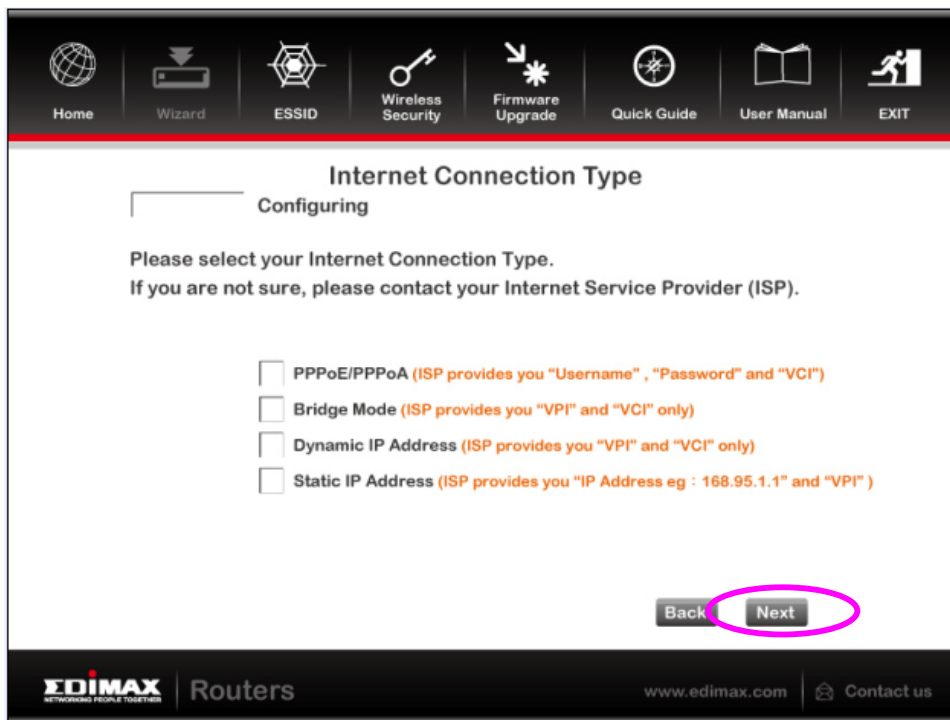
Home Wizard ESSID Wireless Security Firmware Upgrade Quick Guide User Manual EXIT

Internet Connection Type

Configuring

Please select your Internet Connection Type.
If you are not sure, please contact your Internet Service Provider (ISP).

PPPoE/PPPoA (ISP provides you "Username" , "Password" and "VCI")
Bridge Mode (ISP provides you "VPI" and "VCI" only)
Dynamic IP Address (ISP provides you "VPI" and "VCI" only)
Static IP Address (ISP provides you "IP Address eg : 168.95.1.1" and "VPI" )

Back Next

EDIMAX NETWORKING PEOPLE TOGETHER Routers

www.edimax.com Contact us